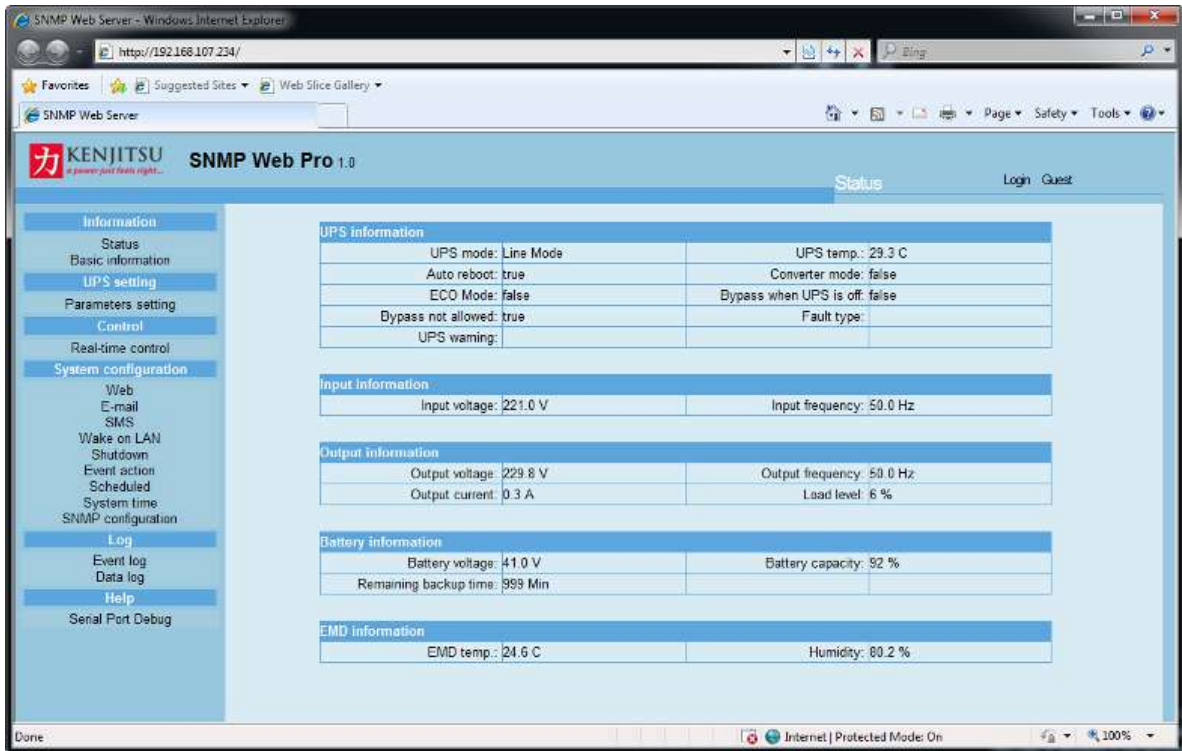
SNMP Web Server - Windows Internet Explorer

http://192.168.107.234/

Bing

Favorites | Suggested Sites ▾ | Web Slice Gallery ▾

SNMP Web Server

Page ▾ Safety ▾ Tools ▾

力 KENJITSU
a power just feels right...

SNMP Web Pro 1.0

Status

Login Guest

Information
Status
Basic information
UPS setting
Parameters setting
Control
Real-time control
System configuration
Web
E-mail
SMS
Wake on LAN
Shutdown
Event action
Scheduled
System time
SNMP configuration
Log
Event log
Data log
Help
Serial Port Debug

UPS information

| | | | |
|---|---|---|---|
| UPS mode: | Line Mode | UPS temp.: | 29.3 C |
| Auto reboot: | true | Converter mode: | false |
| ECO Mode: | false | Bypass when UPS is off: | false |
| Bypass not allowed: | true | Fault type: | |
| UPS warning: | | | |

Input information

| | | | |
|---|---|---|---|
| Input voltage: | 221.0 V | Input frequency: | 50.0 Hz |

Output information

| | | | |
|---|---|---|---|
| Output voltage: | 229.8 V | Output frequency: | 50.0 Hz |
| Output current: | 0.3 A | Load level: | 6 % |

Battery information

| | | | |
|---|---|---|---|
| Battery voltage: | 41.0 V | Battery capacity: | 92 % |
| Remaining backup time: | 999 Min | | |

EMD information

| | | | |
|---|---|---|---|
| EMD temp.: | 24.6 C | Humidity: | 80.2 % |

Done

Internet | Protected Mode: On

100%